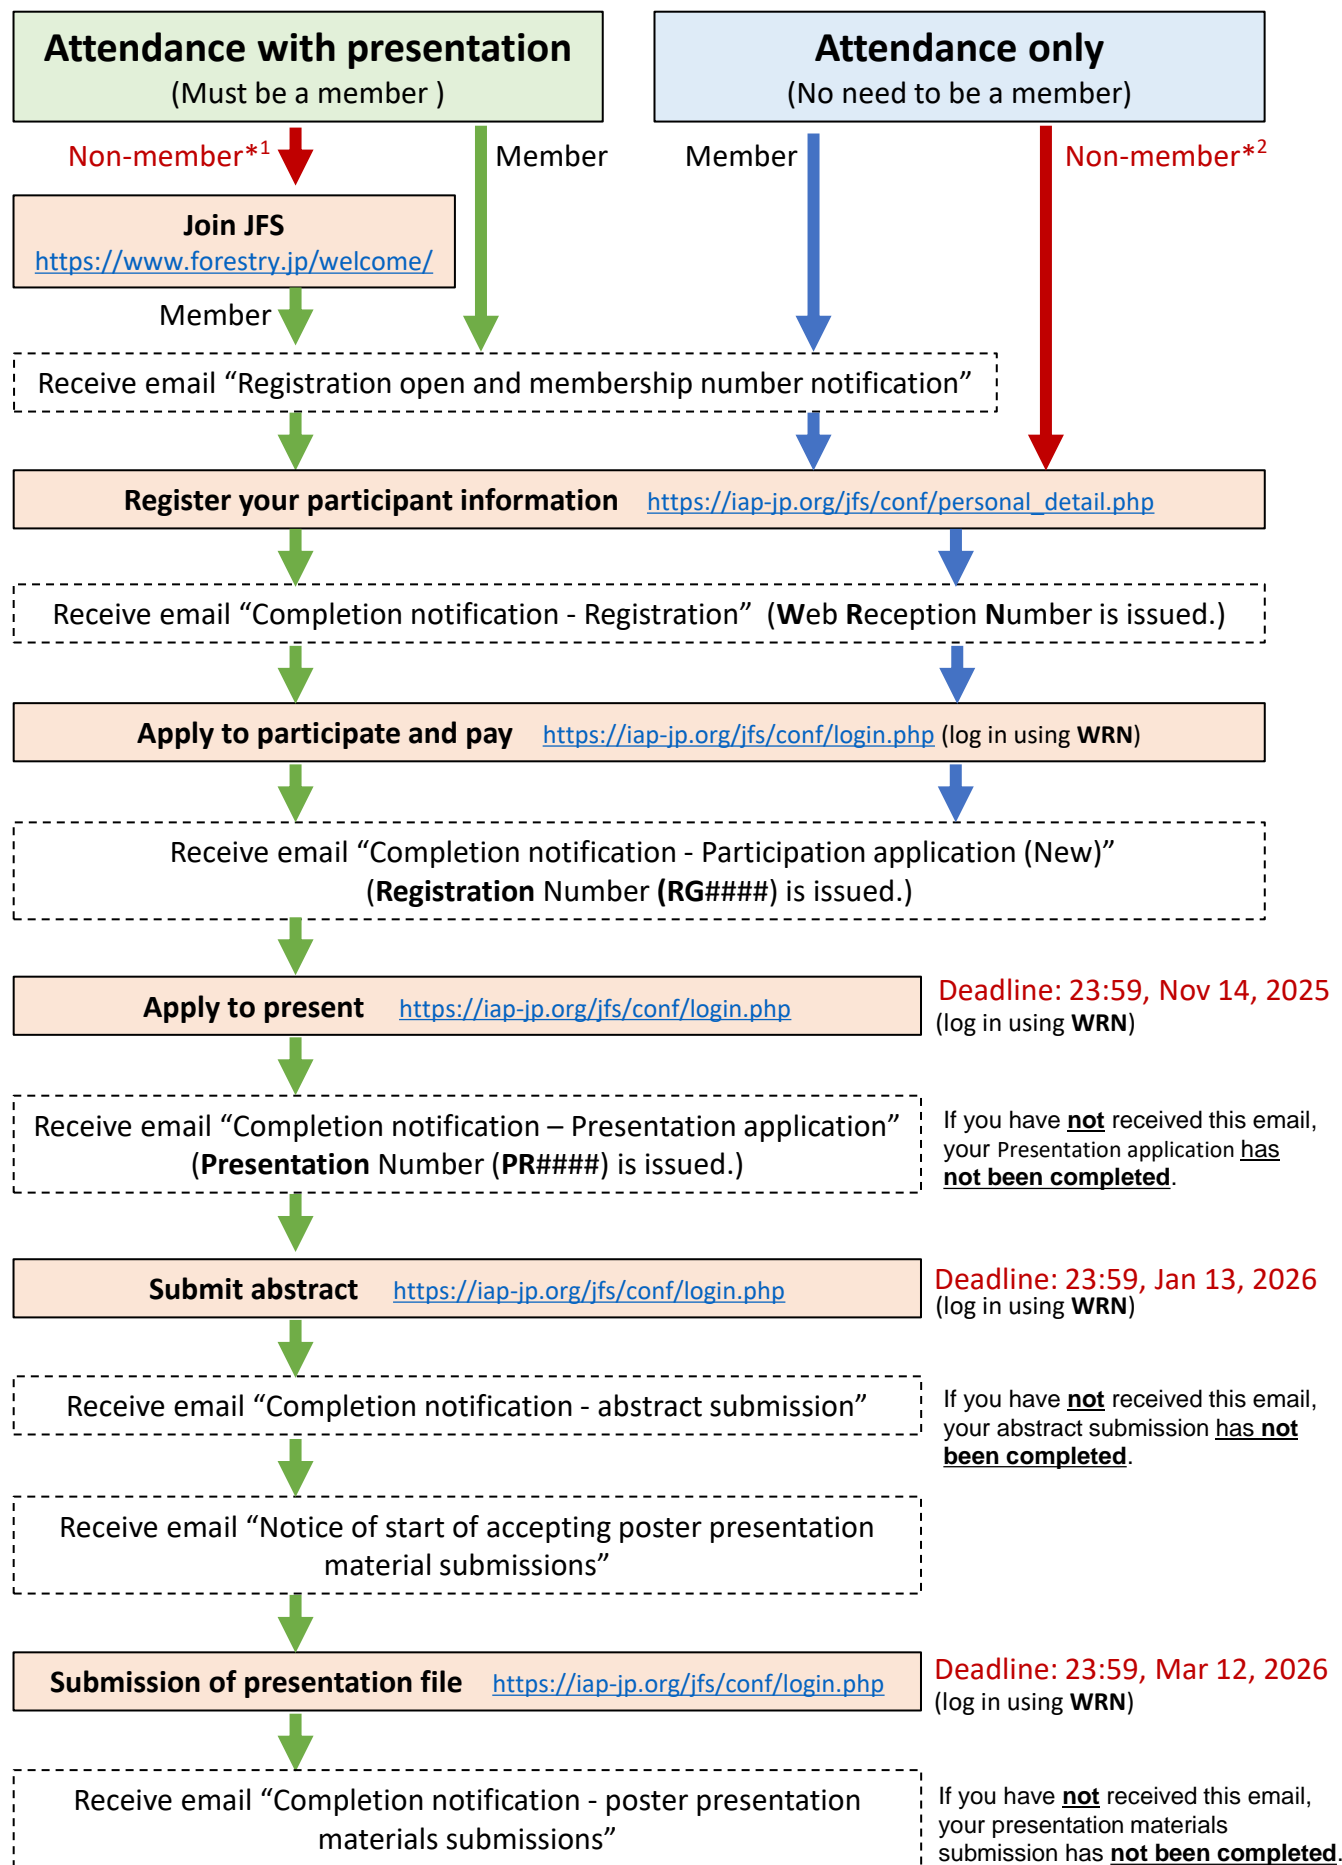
Attendance with presentation
(Must be a member )

Attendance only
(No need to be a member)

Non-member*$^1$

Member

Member

Non-member*$^2$

Join JFS
https://www.forestry.jp/welcome/

Member

Receive email “Registration open and membership number notification”

Register your participant information https://iap-jp.org/jfs/conf/personal_detail.php

Receive email “Completion notification - Registration” (Web Reception Number is issued.)

Apply to participate and pay https://iap-jp.org/jfs/conf/login.php (log in using WRN)

Receive email “Completion notification - Participation application (New)”
(Registration Number (RG####) is issued.)

Apply to present https://iap-jp.org/jfs/conf/login.php

Deadline: 23:59, Nov 14, 2025
(log in using WRN)

Receive email “Completion notification – Presentation application”
(Presentation Number (PR####) is issued.)

If you have not received this email, your Presentation application has not been completed.

Submit abstract https://iap-jp.org/jfs/conf/login.php

Deadline: 23:59, Jan 13, 2026
(log in using WRN)

Receive email “Completion notification - abstract submission”

If you have not received this email, your abstract submission has not been completed.

Receive email “Notice of start of accepting poster presentation material submissions”

Submission of presentation file https://iap-jp.org/jfs/conf/login.php

Deadline: 23:59, Mar 12, 2026
(log in using WRN)

Receive email “Completion notification - poster presentation materials submissions”

If you have not received this email, your presentation materials submission has not been completed.